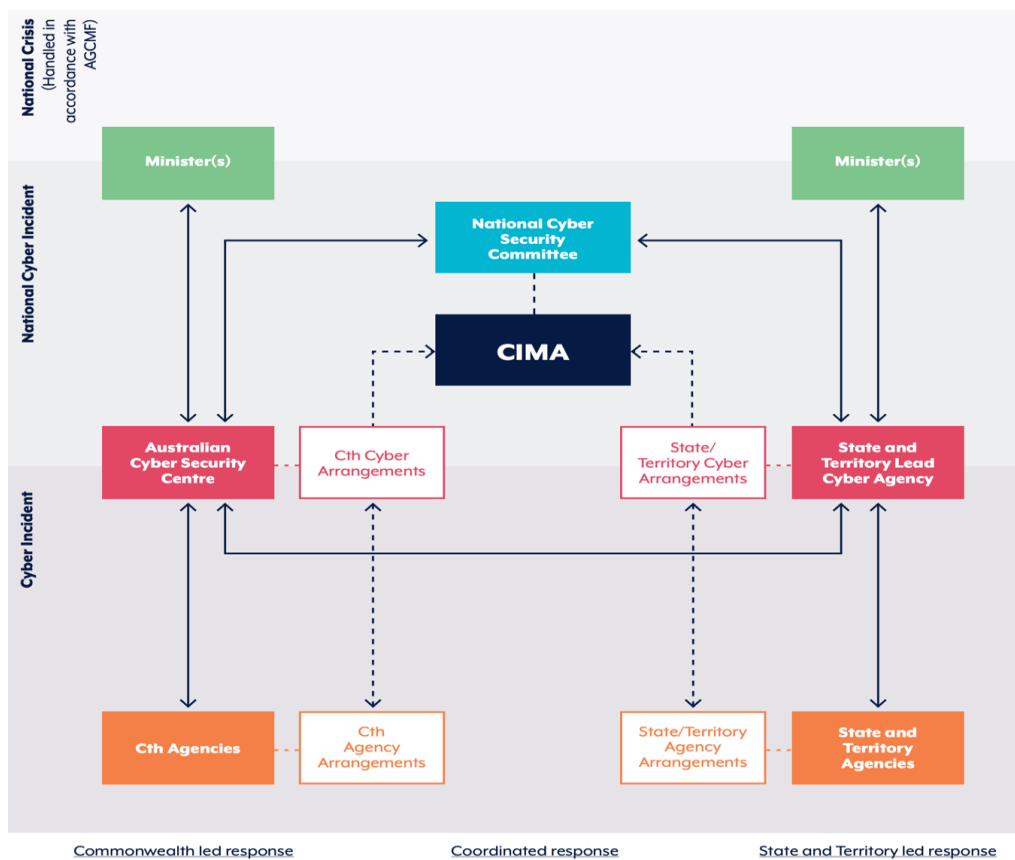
National Crisis
(Handled in accordance with AGCMF)

National Cyber Incident

Cyber Incident

Minister(s)

Minister(s)

National Cyber Security Committee

CIMA

Australian Cyber Security Centre

Cth Cyber Arrangements

State/ Territory Cyber Arrangements

State and Territory Lead Cyber Agency

Cth Agencies

Cth Agency Arrangements

State/Territory Agency Arrangements

State and Territory Agencies

Commonwealth led response

Coordinated response

State and Territory led response